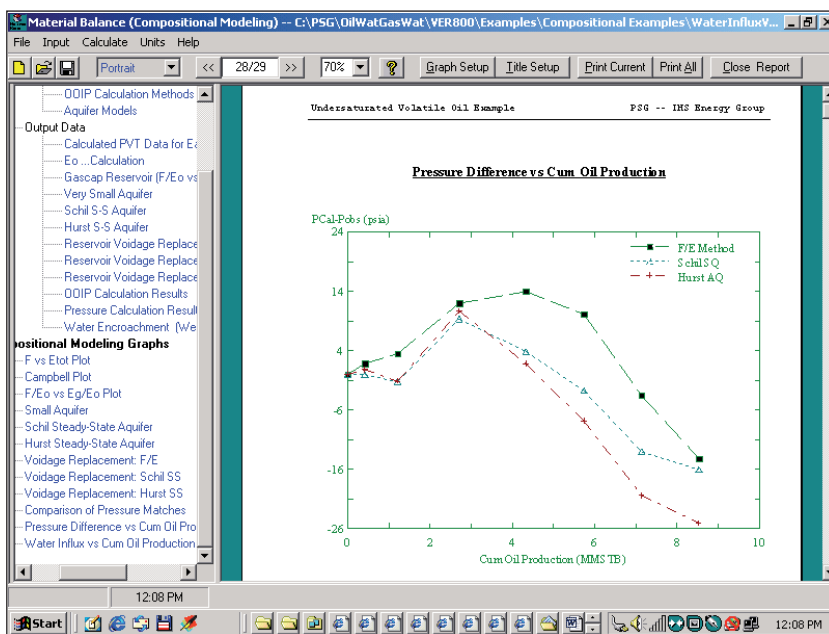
Material Balance (Compositional Modeling) -- C:\PSG\OilWatGasWat\VER800\Examples\Compositional Examples\WaterInfluxV...

File Input Calculate Units Help

Portrait 28/29 70% Graph Setup Title Setup Print Current Print All Close Report

OOIP Calculation Methods
Aquifer Models
Output Data
Calculated PVT Data for E
Eo ...Calculation
Gascap Reservoir (F/Eo vs
Very Small Aquifer
Schil S-S Aquifer
Hurst S-S Aquifer
Reservoir Voidage Replace
Reservoir Voidage Replace
Reservoir Voidage Replace
OOIP Calculation Results
Pressure Calculation Result
Water Encroachment (We
ositional Modeling Graphs
F vs Etot Plot
Campbell Plot
F/Eo vs Eg/Eo Plot
Small Aquifer
Schil Steady-State Aquifer
Hurst Steady-State Aquifer
Voidage Replacement: F/E
Voidage Replacement: Schil SS
Voidage Replacement: Hurst SS
Comparison of Pressure Matches
Pressure Difference vs Cum Oil Pro
Water Influx vs Cum Oil Production

Undersaturated Volatile Oil Example PSG -- IHS Energy Group

Pressure Difference vs Cum Oil Production

PCal-Pobs (psia)

24
14
4
-6
-16
-26

F/E Method
Schil SQ
Hurst AQ

0 2 4 6 8 10

Cum Oil Production (MMS TB)

12:08 PM

Start 12:08 PM